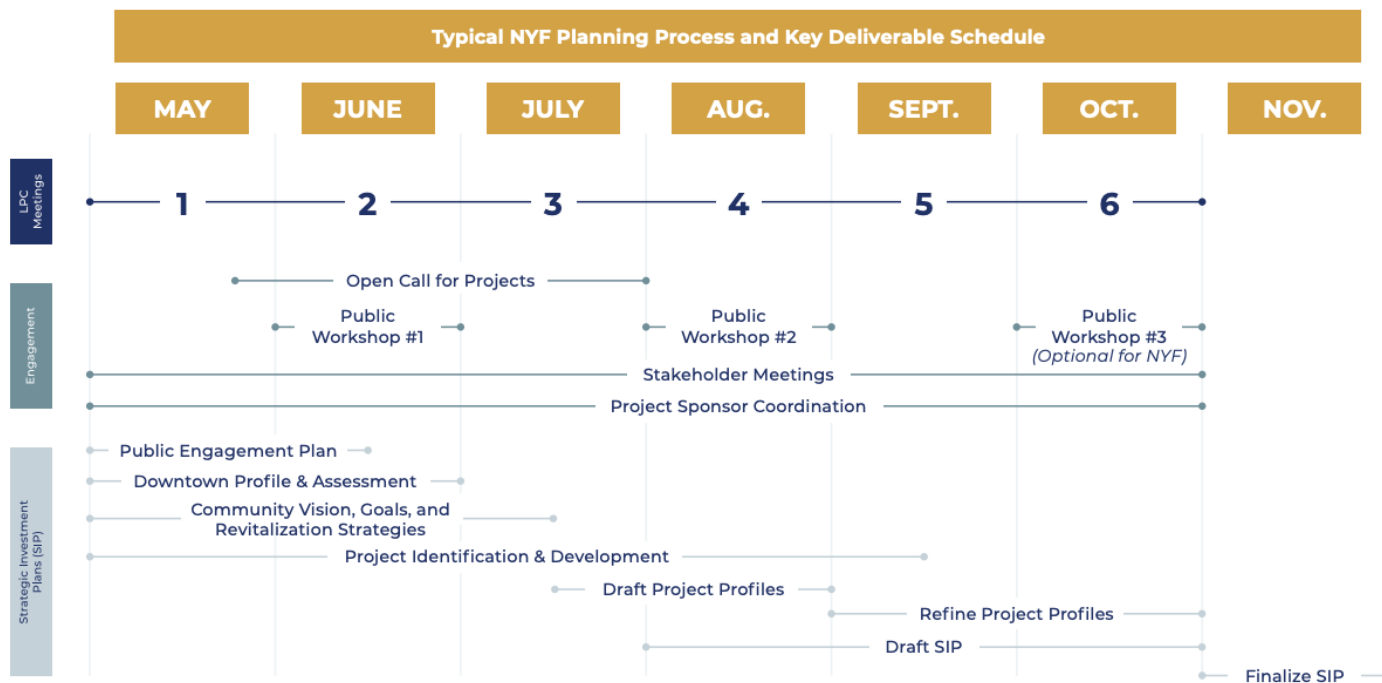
Typical NYF Planning Process and Key Deliverable Schedule

MAY

JUNE

JULY

AUG.

SEPT.

OCT.

NOV.

LPC Meetings

1 2 3 4 5 6

Engagement

Open Call for Projects

Public Workshop #1

Public Workshop #2

Public Workshop #3 (Optional for NYF)

Stakeholder Meetings

Project Sponsor Coordination

Strategic Investment Plans (SIP)

Public Engagement Plan

Downtown Profile & Assessment

Community Vision, Goals, and Revitalization Strategies

Project Identification & Development

Draft Project Profiles

Refine Project Profiles

Draft SIP

Finalize SIP